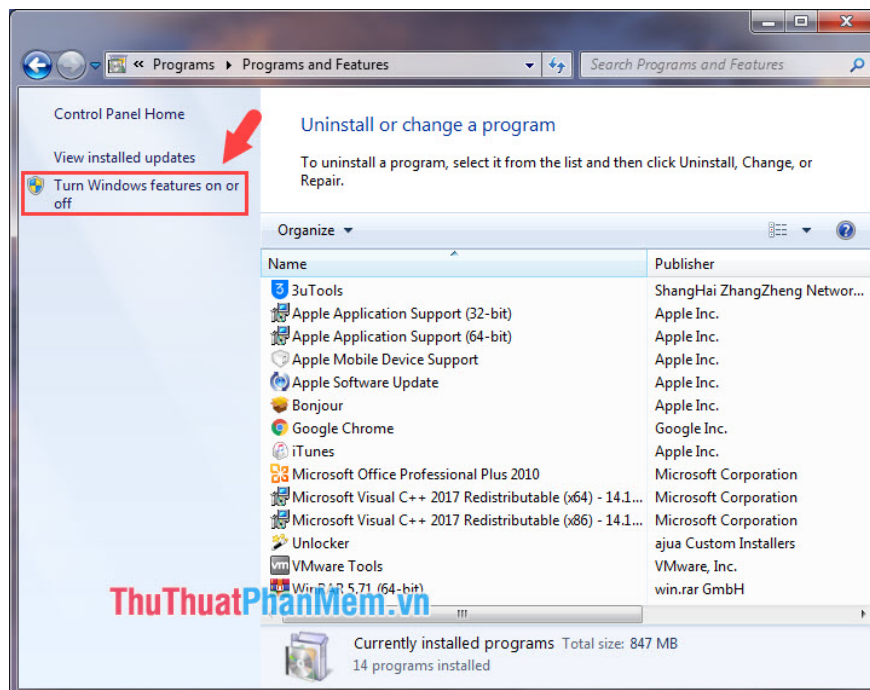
« Programs ▸ Programs and Features

Search Programs and Features

Control Panel Home

View installed updates

Turn Windows features on or off

Uninstall or change a program

To uninstall a program, select it from the list and then click Uninstall, Change, or Repair.

Organize ▾

| Name | Publisher |
|---|---|
| 3uTools | ShangHai ZhangZheng Networ... |
| Apple Application Support (32-bit) | Apple Inc. |
| Apple Application Support (64-bit) | Apple Inc. |
| Apple Mobile Device Support | Apple Inc. |
| Apple Software Update | Apple Inc. |
| Bonjour | Apple Inc. |
| Google Chrome | Google Inc. |
| iTunes | Apple Inc. |
| Microsoft Office Professional Plus 2010 | Microsoft Corporation |
| Microsoft Visual C++ 2017 Redistributable (x64) - 14.1... | Microsoft Corporation |
| Microsoft Visual C++ 2017 Redistributable (x86) - 14.1... | Microsoft Corporation |
| Unlocker | ajua Custom Installers |
| VMware Tools | VMware, Inc. |
| WinRAR 5.71 (64-bit) | win.rar GmbH |

ThuThuatPhanMem.vn

Currently installed programs Total size: 847 MB
14 programs installed